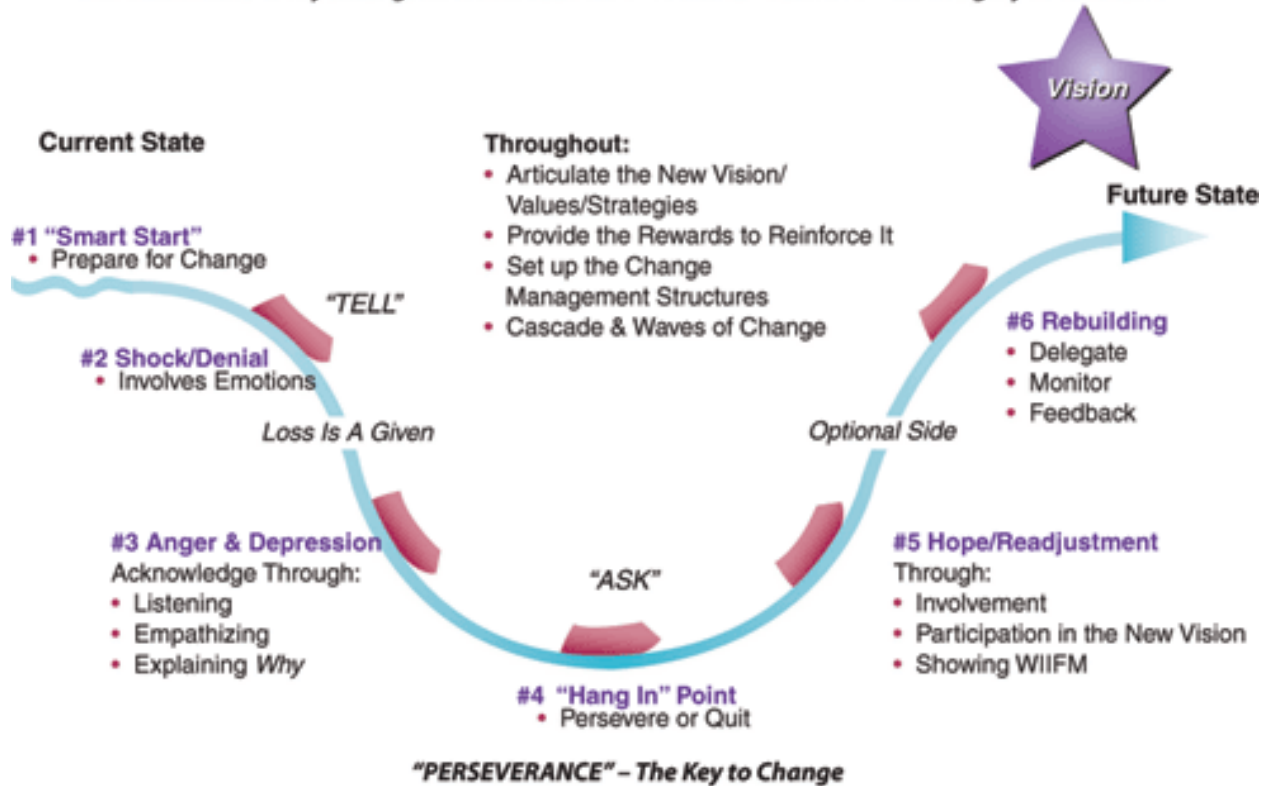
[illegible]

Vision

Current State

Throughout:
• Articulate the New Vision/ Values/Strategies
• Provide the Rewards to Reinforce It
• Set up the Change Management Structures
• Cascade & Waves of Change

Future State

#1 "Smart Start"
• Prepare for Change

"TELL"

#2 Shock/Denial
• Involves Emotions

Loss Is A Given

#6 Rebuilding
• Delegate
• Monitor
• Feedback

Optional Side

#3 Anger & Depression
Acknowledge Through:
• Listening
• Empathizing
• Explaining *Why*

"ASK"

#5 Hope/Readjustment
Through:
• Involvement
• Participation in the New Vision
• Showing WIIFM

#4 "Hang In" Point
• Persevere or Quit

"PERSEVERANCE" – The Key to Change